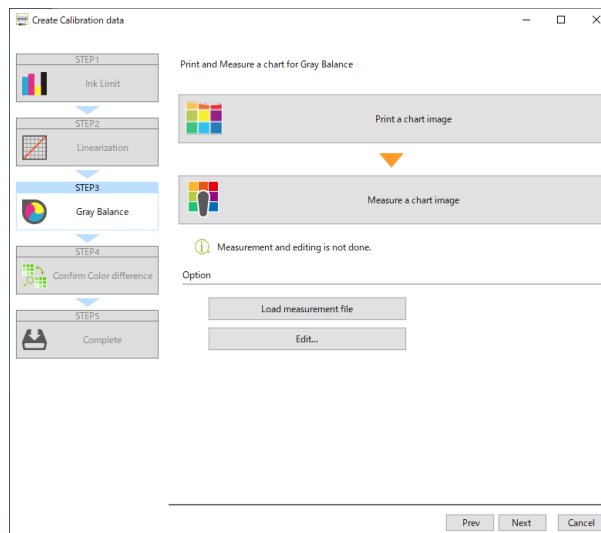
Create Calibration data

STEP1
Ink Limit

STEP2
Linearization

STEP3
Gray Balance

STEP4
Confirm Color difference

STEP5
Complete

Print and Measure a chart for Gray Balance

Print a chart image

Measure a chart image

Measurement and editing is not done.

Option

Load measurement file

Edit...

Prev
Next
Cancel